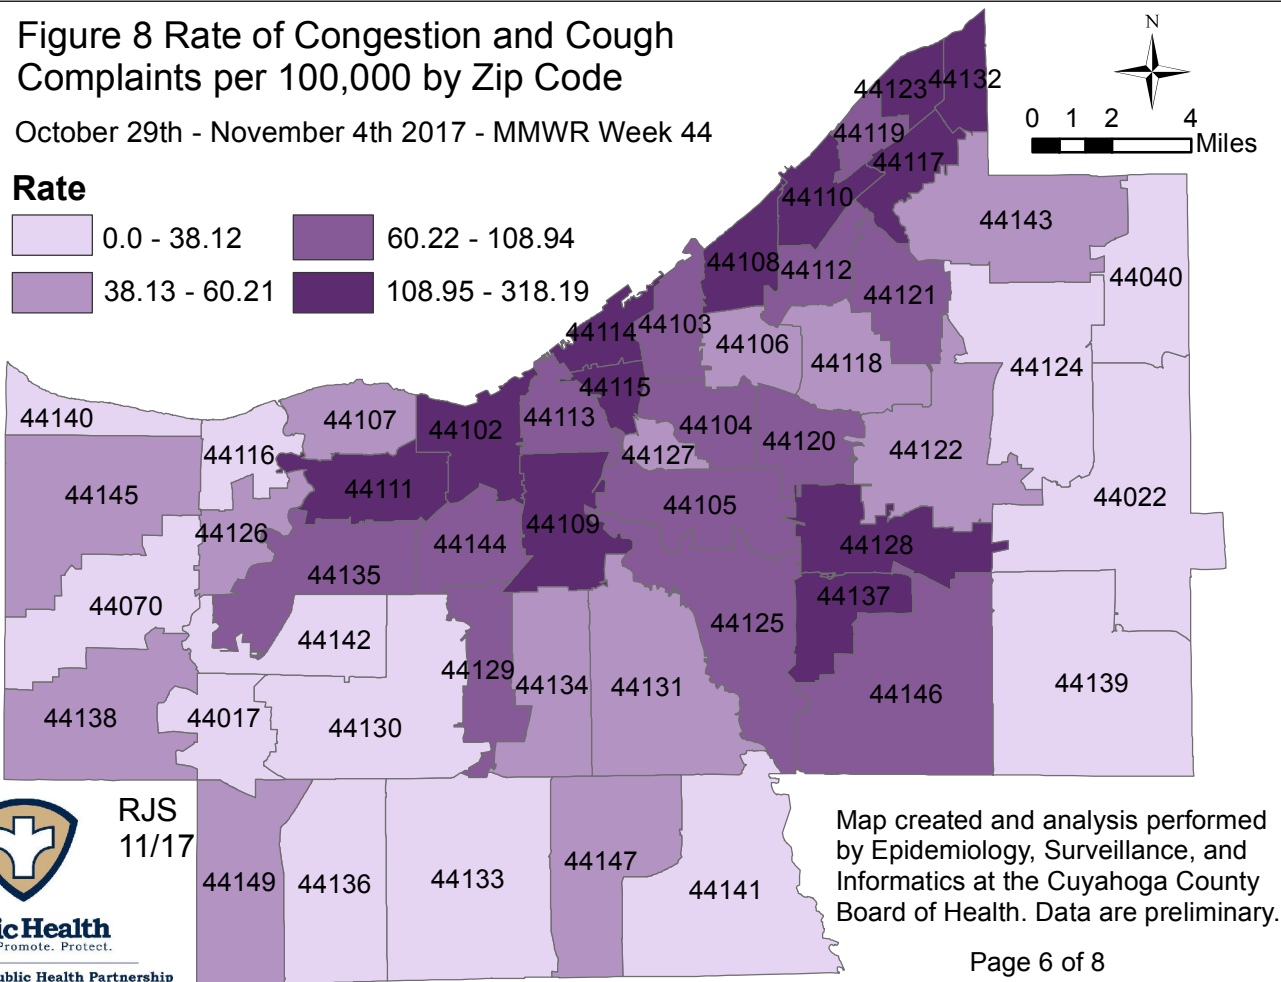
Figure 8 Rate of Congestion and Cough Complaints per 100,000 by Zip Code

October 29th - November 4th 2017 - MMWR Week 44

Rate

0.0 - 38.12
38.13 - 60.21
60.22 - 108.94
108.95 - 318.19

N

0 1 2 4 Miles

44123 44132
44119
44117
44110
44143
44108 44112
44040
44121
44114 44103
44106
44118
44124
44115
44140
44107
44102
44113
44104
44120
44122
44116
44127
44111
44022
44145
44105
44109
44126
44144
44128
44135
44137
44070
44142
44125
44129
44134
44131
44139
44146
44138
44017
44130
RJS 11/17
44147
44149
44136
44133
44141

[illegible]cHealth
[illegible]romote. Protect.
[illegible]blic Health Partnership

Map created and analysis performed by Epidemiology, Surveillance, and Informatics at the Cuyahoga County Board of Health. Data are preliminary.

Page 6 of 8